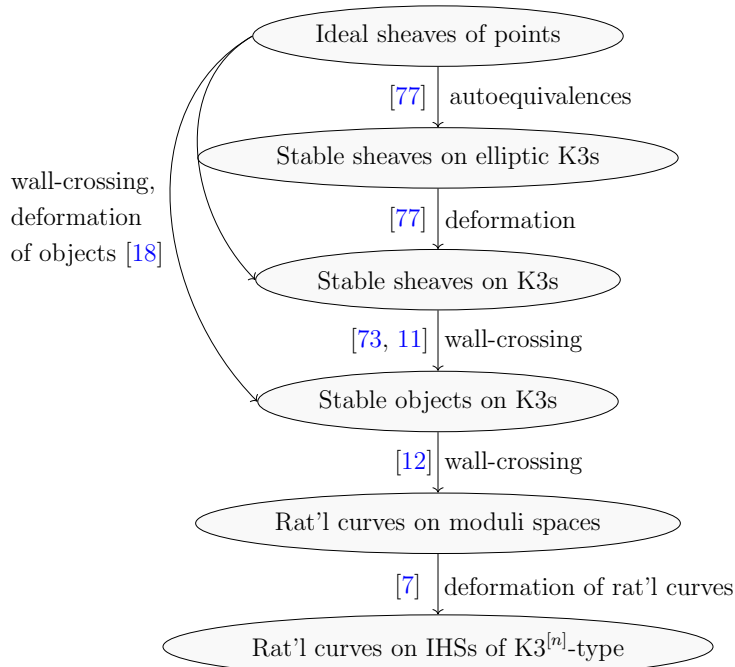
Ideal sheaves of points

[77] autoequivalences

Stable sheaves on elliptic K3s

wall-crossing, deformation of objects [18]

[77] deformation

Stable sheaves on K3s

[73, 11] wall-crossing

Stable objects on K3s

[12] wall-crossing

Rat'l curves on moduli spaces

[7] deformation of rat'l curves

Rat'l curves on IHSs of K3$^{[n]}$-type